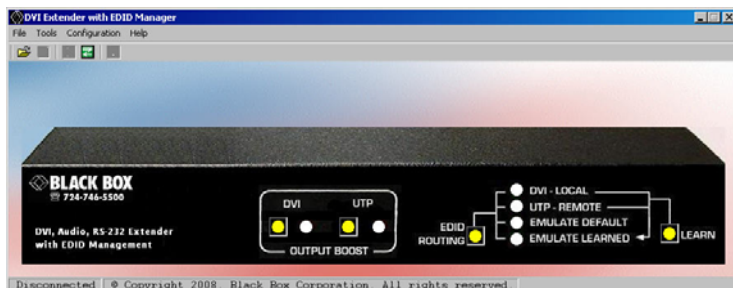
DVI Extender with EDID Manager

File Tools Configuration Help

BLACK BOX
724-746-5500

DVI, Audio, RS-232 Extender with EDID Management

DVI UTP

OUTPUT BOOST

EDID ROUTING

DVI - LOCAL
UTP - REMOTE
EMULATE DEFAULT
EMULATE LEARNED

LEARN

Disconnected © Copyright 2008 Black Box Corporation All rights reserved